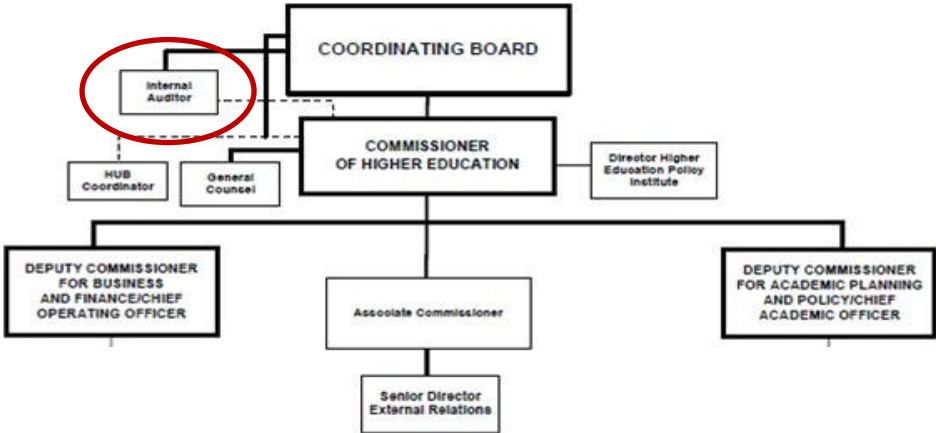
COORDINATING BOARD

Internal Auditor

COMMISSIONER OF HIGHER EDUCATION

HUB Coordinator

General Counsel

Director Higher Education Policy Institute

DEPUTY COMMISSIONER FOR BUSINESS AND FINANCE/CHIEF OPERATING OFFICER

Associate Commissioner

DEPUTY COMMISSIONER FOR ACADEMIC PLANNING AND POLICY/CHIEF ACADEMIC OFFICER

Senior Director External Relations